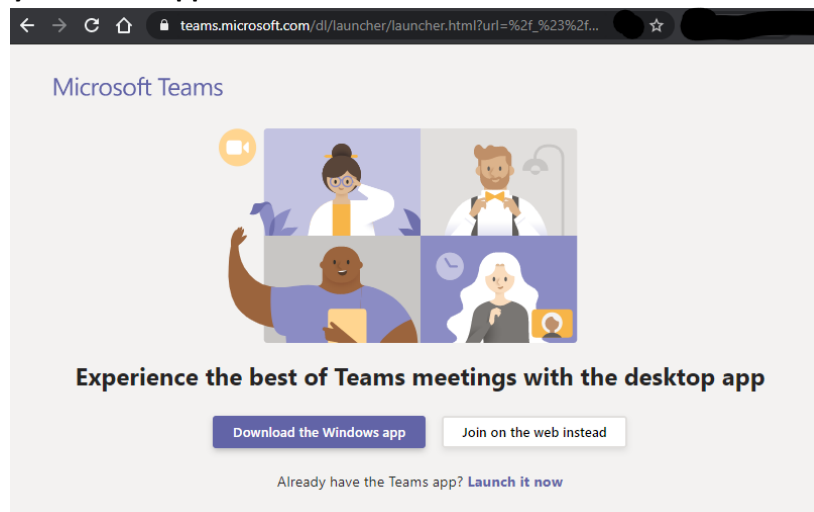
teams.microsoft.com/dl/launcher/launcher.html?url=%2f_%23%2f...

Microsoft Teams

Experience the best of Teams meetings with the desktop app

Download the Windows app

Join on the web instead

Already have the Teams app? Launch it now